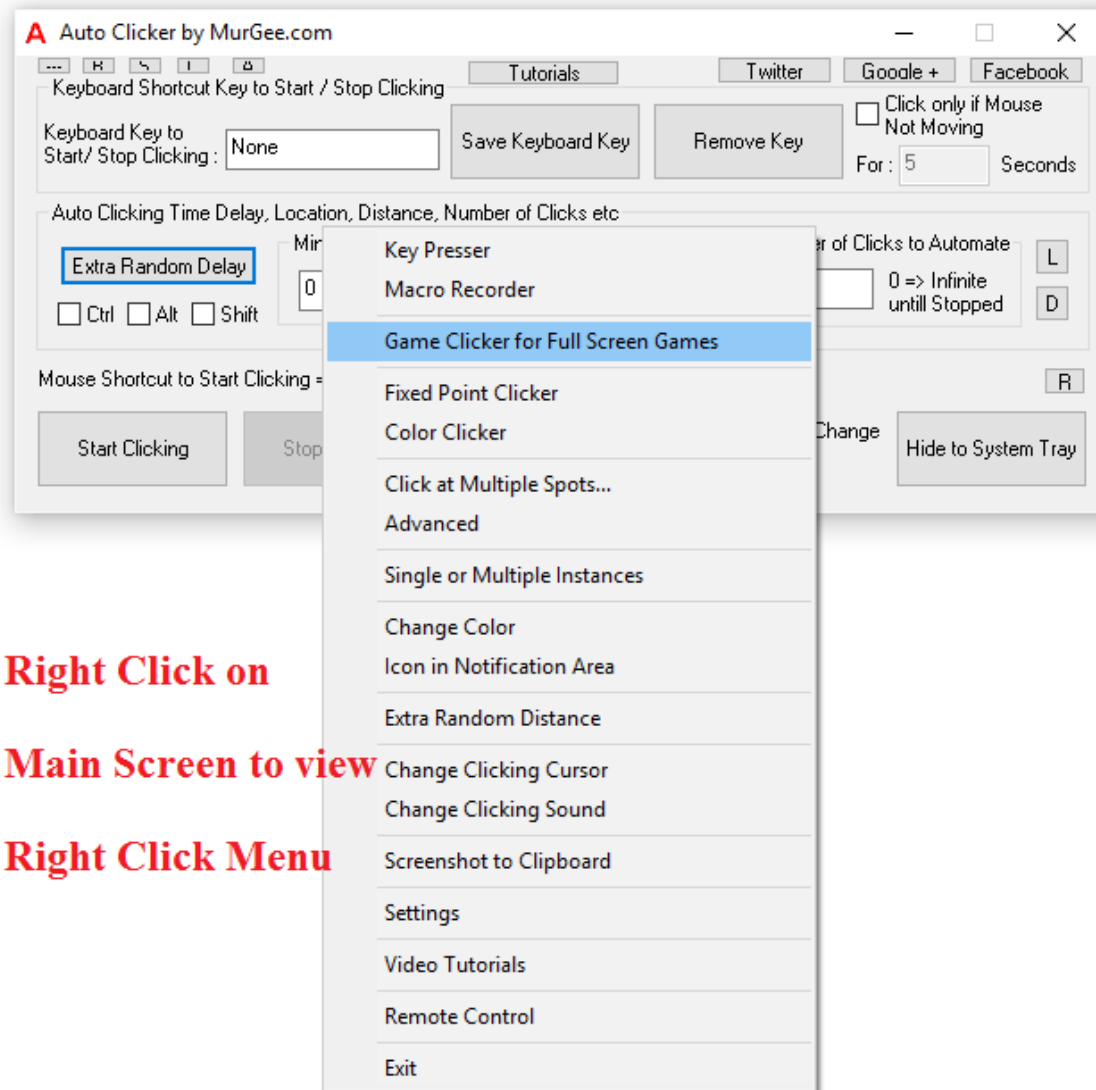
Auto Clicker by MurGee.com

--- B S I A

Tutorials

Twitter Google + Facebook

Keyboard Shortcut Key to Start / Stop Clicking

Keyboard Key to Start/ Stop Clicking : None

Save Keyboard Key

Remove Key

Click only if Mouse Not Moving

For : 5 Seconds

Auto Clicking Time Delay, Location, Distance, Number of Clicks etc

Extra Random Delay

Ctrl Alt Shift

Min

0

er of Clicks to Automate

0 => Infinite untill Stopped

L

D

Mouse Shortcut to Start Clicking =

R

Start Clicking

Stop

Change

Hide to System Tray

Key Presser
Macro Recorder
Game Clicker for Full Screen Games
Fixed Point Clicker
Color Clicker
Click at Multiple Spots...
Advanced
Single or Multiple Instances
Change Color
Icon in Notification Area
Extra Random Distance
Change Clicking Cursor
Change Clicking Sound
Screenshot to Clipboard
Settings
Video Tutorials
Remote Control
Exit

Right Click on

Main Screen to view

Right Click Menu